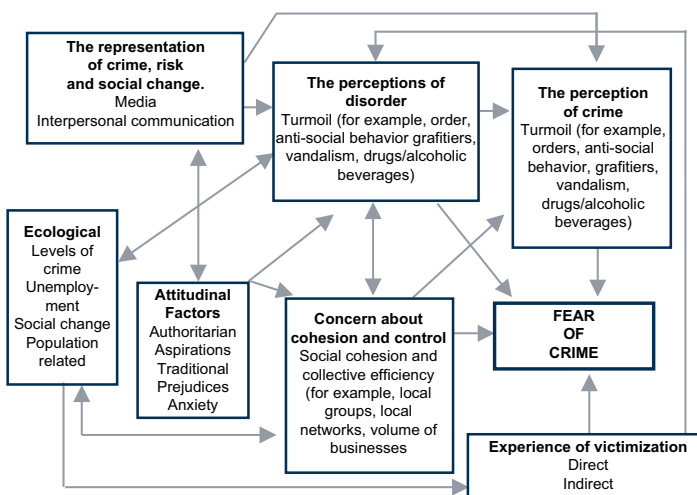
**The representation of crime, risk and social change.**
Media
Interpersonal communication

**The perceptions of disorder**
Turmoil (for example, order, anti-social behavior grafitiers, vandalism, drugs/alcoholic beverages)

**The perception of crime**
Turmoil (for example, orders, anti-social behavior, grafitiers, vandalism, drugs/alcoholic beverages)

**Ecological**
Levels of crime
Unemployment
Social change
Population related

**Attitudinal Factors**
Authoritarian
Aspirations
Traditional
Prejudices
Anxiety

**Concern about cohesion and control**
Social cohesion and collective efficiency (for example, local groups, local networks, volume of businesses

**FEAR OF CRIME**

**Experience of victimization**
Direct
Indirect